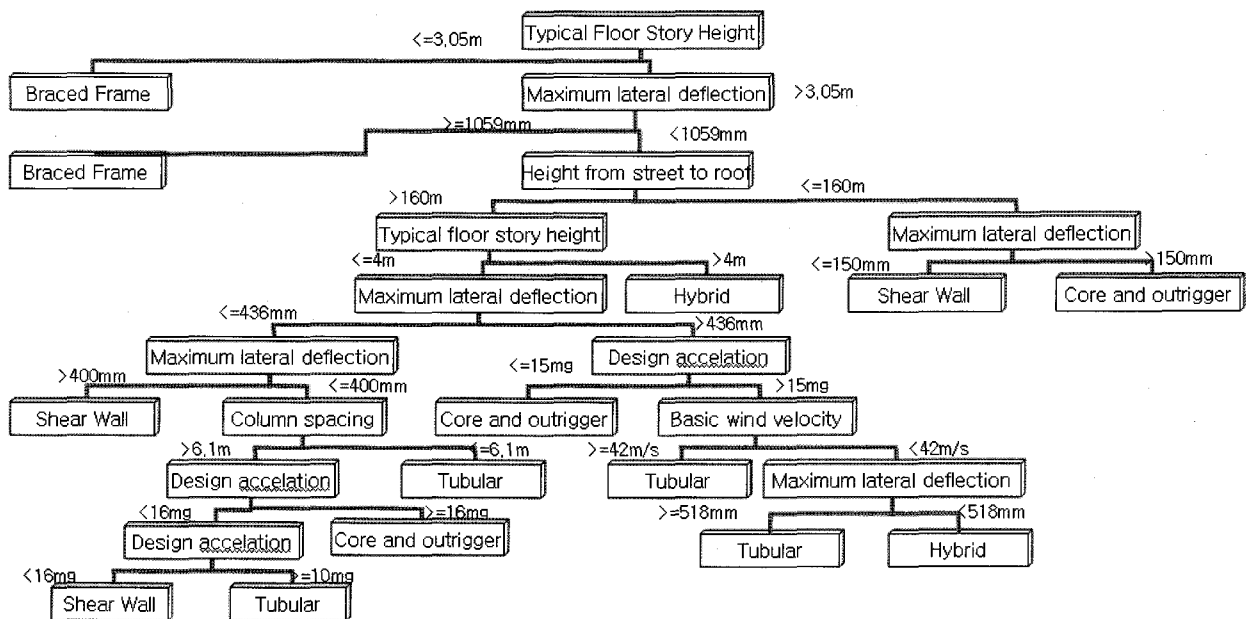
Typical Floor Story Height
<=3,05m
Braced Frame
Maximum lateral deflection
>3,05m
>=1059mm
<1059mm
Braced Frame
Height from street to roof
>160m
<=160m
Typical floor story height
Maximum lateral deflection
<=4m
>4m
<=150mm
150mm
Maximum lateral deflection
Hybrid
Shear Wall
Core and outrigger
<=436mm
>436mm
Maximum lateral deflection
Design accelation
>400mm
<=400mm
<=15mg
>15mg
Shear Wall
Column spacing
Core and outrigger
Basic wind velocity
>6,1m
<=6,1m
>=42m/s
<42m/s
Design accelation
Tubular
Tubular
Maximum lateral deflection
<16mg
>=16mg
>=518mm
<518mm
Design accelation
Core and outrigger
Tubular
Hybrid
<16mg
>=10mg
Shear Wall
Tubular